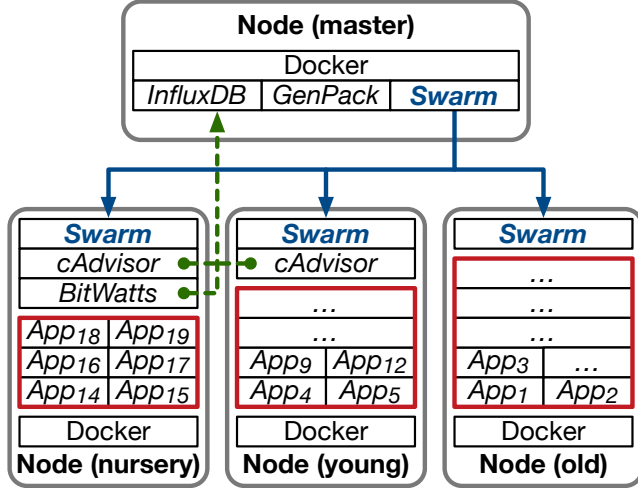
Node (master)

Docker

InfluxDB | GenPack | Swarm

Swarm

cAdvisor

BitWatts

| $App_{18}$ | $App_{19}$ |
|---|---|
| $App_{16}$ | $App_{17}$ |
| $App_{14}$ | $App_{15}$ |

Docker

Node (nursery)

Swarm

cAdvisor

...

...

| $App_{9}$ | $App_{12}$ |
|---|---|
| $App_{4}$ | $App_{5}$ |

Docker

Node (young)

Swarm

...

...

...

| $App_{3}$ | ... |
|---|---|
| $App_{1}$ | $App_{2}$ |

Docker

Node (old)